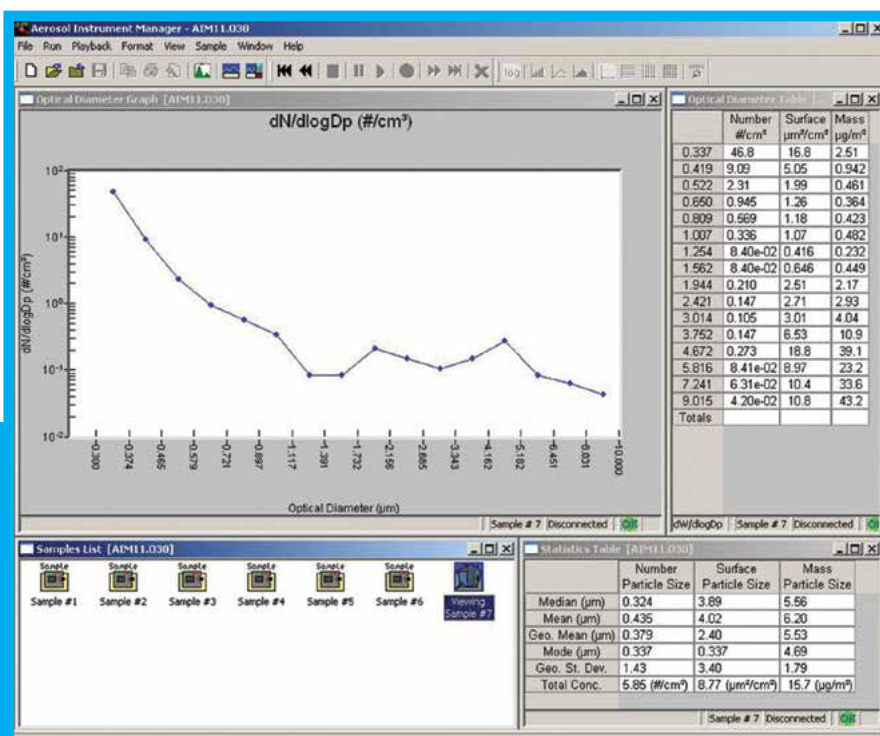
Aerosol Instrument Manager - AIM11.030
File Run Playback Format View Sample Window Help

Optical Diameter Graph [AIM11.030]
dN/dlogDp (#/cm³)
$10^2$
$10^1$
$10^0$
$10^{-1}$
$10^{-2}$
dN/dlogDp (#/cm³)
0.300 0.374 0.465 0.579 0.721 0.897 1.117 1.391 1.732 2.156 2.685 3.343 4.162 5.182 6.451 8.031 10.000
Optical Diameter (µm)
Sample # 7 Disconnected OB

Optical Diameter Table

| | Number #/cm³ | Surface µm²/cm³ | Mass µg/m³ |
|---|---|---|---|
| 0.337 | 46.8 | 16.8 | 2.51 |
| 0.419 | 9.09 | 5.05 | 0.942 |
| 0.522 | 2.31 | 1.99 | 0.461 |
| 0.650 | 0.945 | 1.26 | 0.364 |
| 0.809 | 0.569 | 1.18 | 0.423 |
| 1.007 | 0.336 | 1.07 | 0.482 |
| 1.254 | 8.40e-02 | 0.416 | 0.232 |
| 1.562 | 8.40e-02 | 0.646 | 0.449 |
| 1.944 | 0.210 | 2.51 | 2.17 |
| 2.421 | 0.147 | 2.71 | 2.93 |
| 3.014 | 0.105 | 3.01 | 4.04 |
| 3.752 | 0.147 | 6.53 | 10.9 |
| 4.672 | 0.273 | 18.8 | 39.1 |
| 5.816 | 8.41e-02 | 8.97 | 23.2 |
| 7.241 | 6.31e-02 | 10.4 | 33.6 |
| 9.015 | 4.20e-02 | 10.8 | 43.2 |
| Totals | | | |

dW/dlogDp Sample # 7 Disconnected

Samples List [AIM11.030]
Sample Sample #1 Sample Sample #2 Sample Sample #3 Sample Sample #4 Sample Sample #5 Sample Sample #6 Viewing Sample #7

Statistics Table [AIM11.030]

| | Number Particle Size | Surface Particle Size | Mass Particle Size |
|---|---|---|---|
| Median (µm) | 0.324 | 3.89 | 5.56 |
| Mean (µm) | 0.435 | 4.02 | 6.20 |
| Geo. Mean (µm) | 0.379 | 2.40 | 5.53 |
| Mode (µm) | 0.337 | 0.337 | 4.69 |
| Geo. St. Dev. | 1.43 | 3.40 | 1.79 |
| Total Conc. | 5.85 (#/cm³) | 8.77 (µm²/cm³) | 15.7 (µg/m³) |

Sample # 7 Disconnected OB